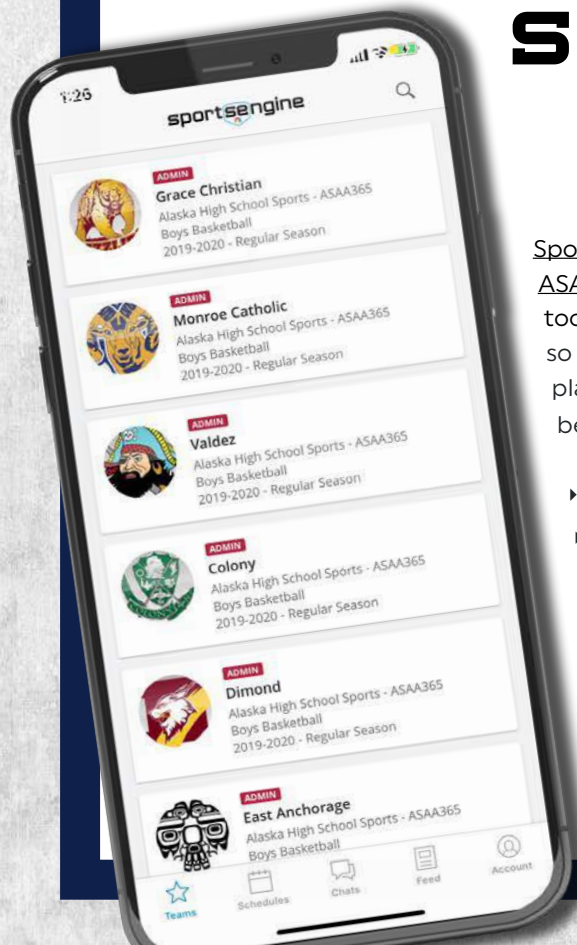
1:26

sportsengine

ADMIN
Grace Christian
Alaska High School Sports - ASAA365
Boys Basketball
2019-2020 - Regular Season

ADMIN
Monroe Catholic
Alaska High School Sports - ASAA365
Boys Basketball
2019-2020 - Regular Season

ADMIN
Valdez
Alaska High School Sports - ASAA365
Boys Basketball
2019-2020 - Regular Season

ADMIN
Colony
Alaska High School Sports - ASAA365
Boys Basketball
2019-2020 - Regular Season

ADMIN
Dimond
Alaska High School Sports - ASAA365
Boys Basketball
2019-2020 - Regular Season

ADMIN
East Anchorage
Alaska High School Sports - ASAA365
Boys Basketball

Teams
Schedules
Chats
Feed
Account

S

Spo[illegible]
ASA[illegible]
too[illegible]
so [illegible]
pla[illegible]
be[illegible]
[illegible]